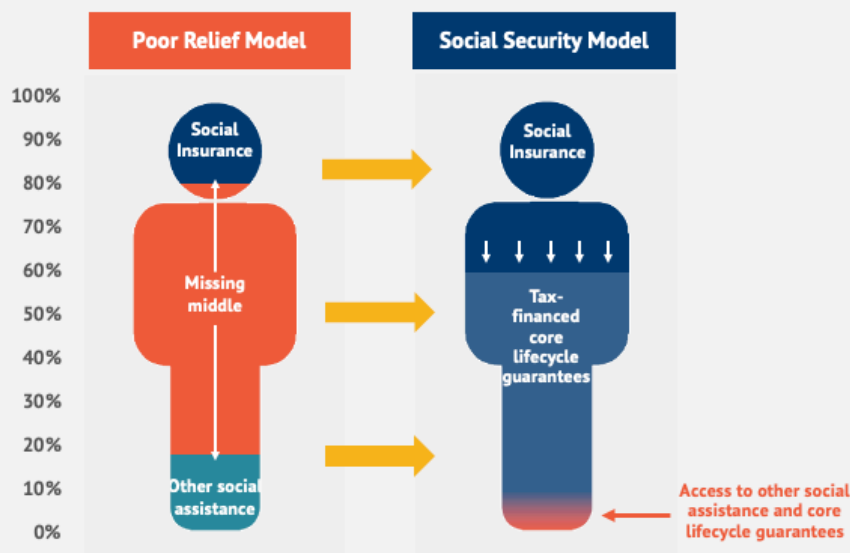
Poor Relief Model

Social Security Model

100%
90%
80%
70%
60%
50%
40%
30%
20%
10%
0%

Social Insurance

Missing middle

Other social assistance

Social Insurance

Tax-financed core lifecycle guarantees

Access to other social assistance and core lifecycle guarantees